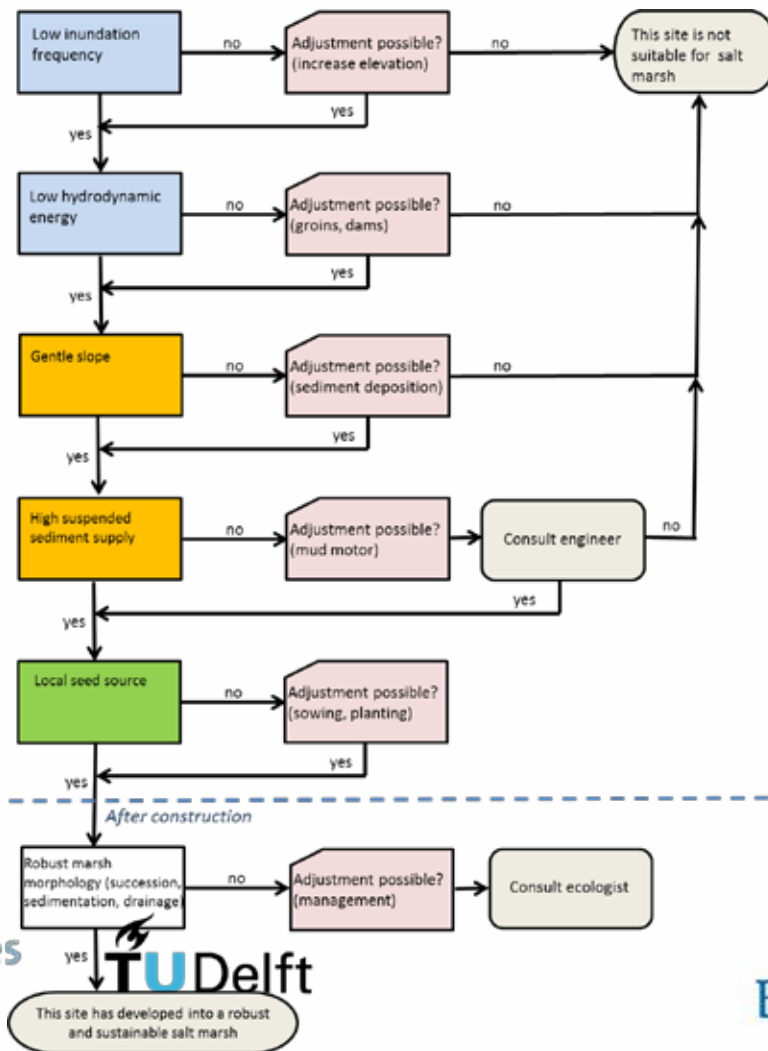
Low inundation frequency

no

Adjustment possible? (increase elevation)

no

This site is not suitable for salt marsh

yes

yes

Low hydrodynamic energy

no

Adjustment possible? (groins, dams)

no

yes

yes

Gentle slope

no

Adjustment possible? (sediment deposition)

no

yes

yes

High suspended sediment supply

no

Adjustment possible? (mud motor)

Consult engineer

no

yes

yes

Local seed source

no

Adjustment possible? (sowing, planting)

yes

yes

After construction

Robust marsh morphology (succession, sedimentation, drainage)

no

Adjustment possible? (management)

Consult ecologist

yes

TUDelft

This site has developed into a robust and sustainable salt marsh